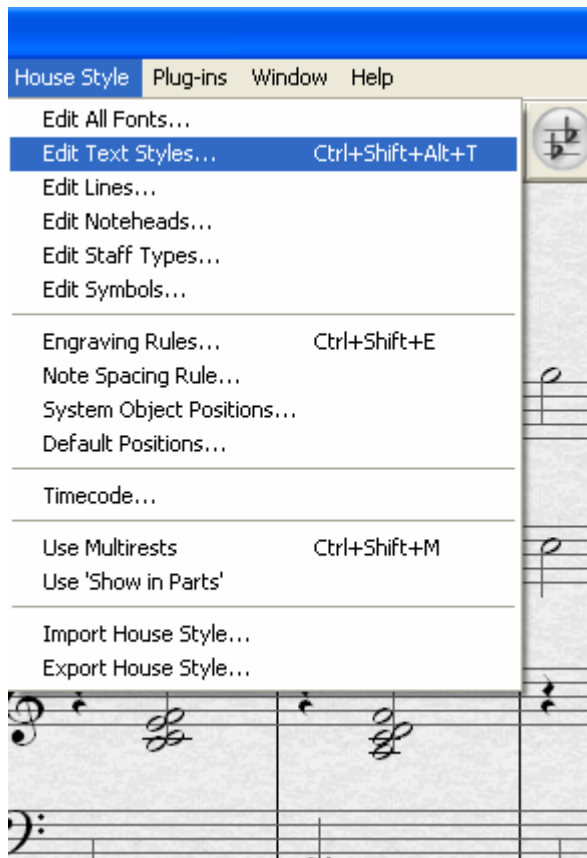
House Style Plug-ins Window Help

Edit All Fonts...
Edit Text Styles... Ctrl+Shift+Alt+T
Edit Lines...
Edit Noteheads...
Edit Staff Types...
Edit Symbols...

Engraving Rules... Ctrl+Shift+E
Note Spacing Rule...
System Object Positions...
Default Positions...

Timecode...

Use Multirests Ctrl+Shift+M
Use 'Show in Parts'

Import House Style...
Export House Style...